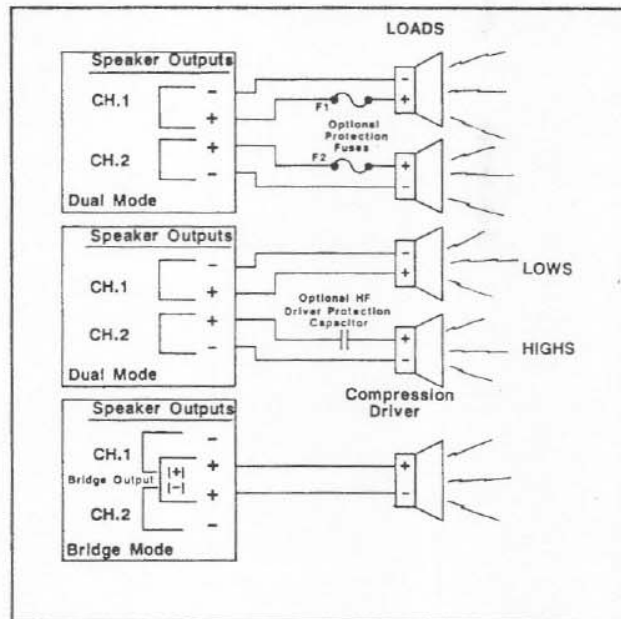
LOADS

Speaker Outputs
CH.1
-
+
CH.2
+
-
Dual Mode

F1
Optional Protection Fuses
F2

-
+
+
-

Speaker Outputs
CH.1
-
+
CH.2
+
-
Dual Mode

Optional HF Driver Protection Capacitor

-
+
LOWS
+
-
HIGHS
Compression Driver

Speaker Outputs
CH.1
Bridge Output
[+]
[-]
-
+
+
-
CH.2
Bridge Mode

+
-